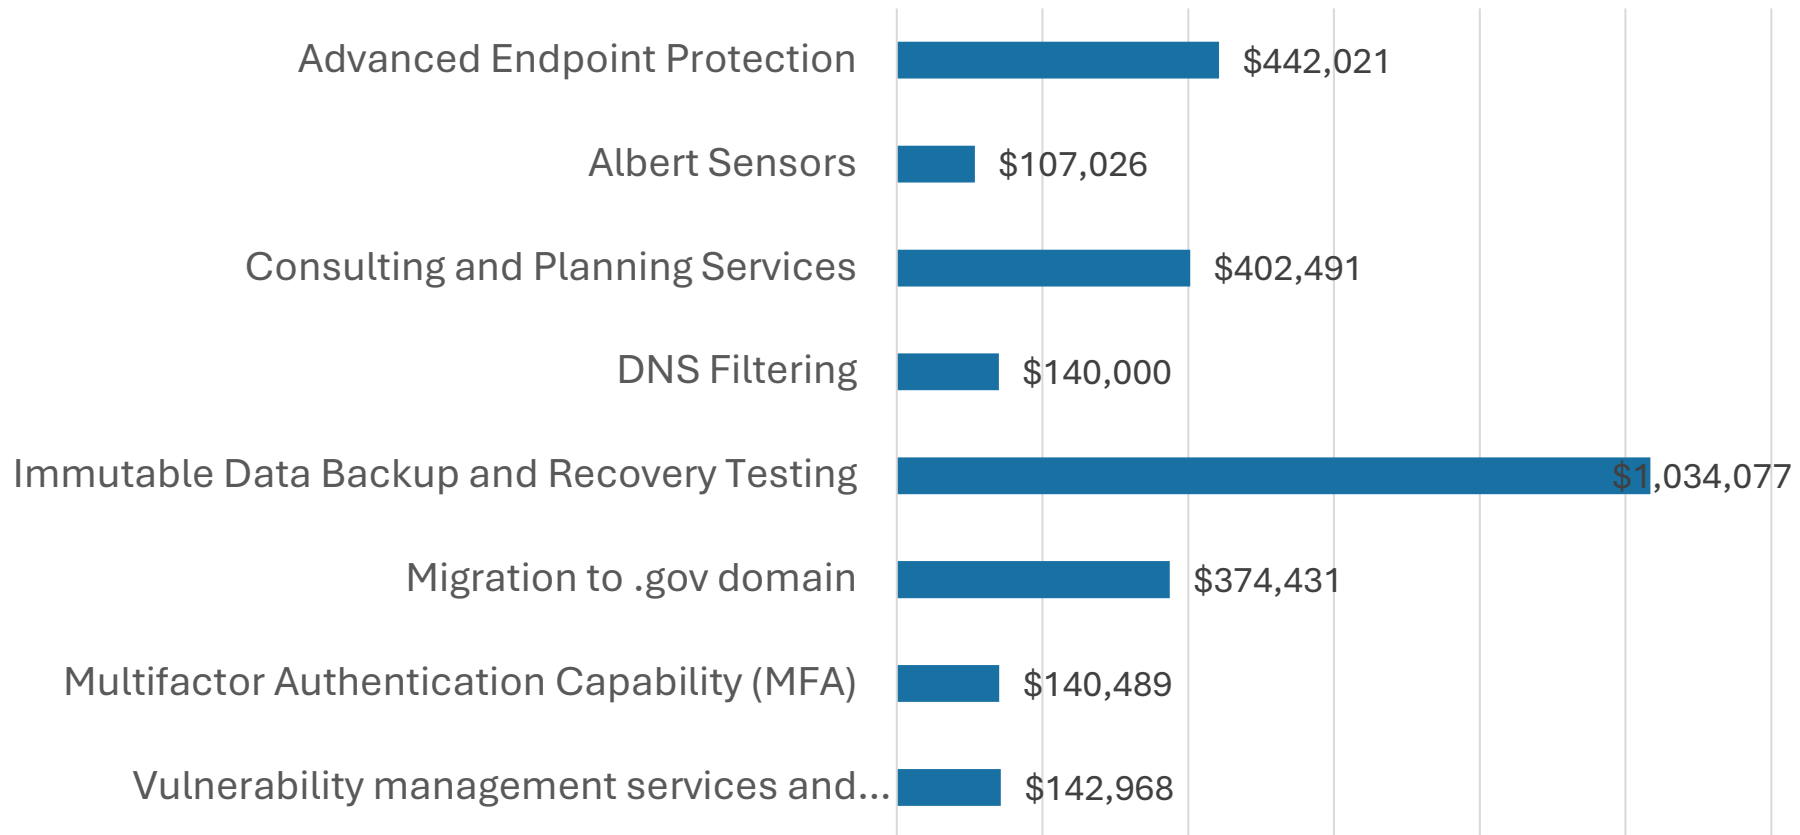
| Category | Amount |
|---|---|
| Advanced Endpoint Protection | \$442,021 |
| Albert Sensors | \$107,026 |
| Consulting and Planning Services | \$402,491 |
| DNS Filtering | \$140,000 |
| Immutable Data Backup and Recovery Testing | \$1,034,077 |
| Migration to .gov domain | \$374,431 |
| Multifactor Authentication Capability (MFA) | \$140,489 |
| Vulnerability management services and... | \$142,968 |